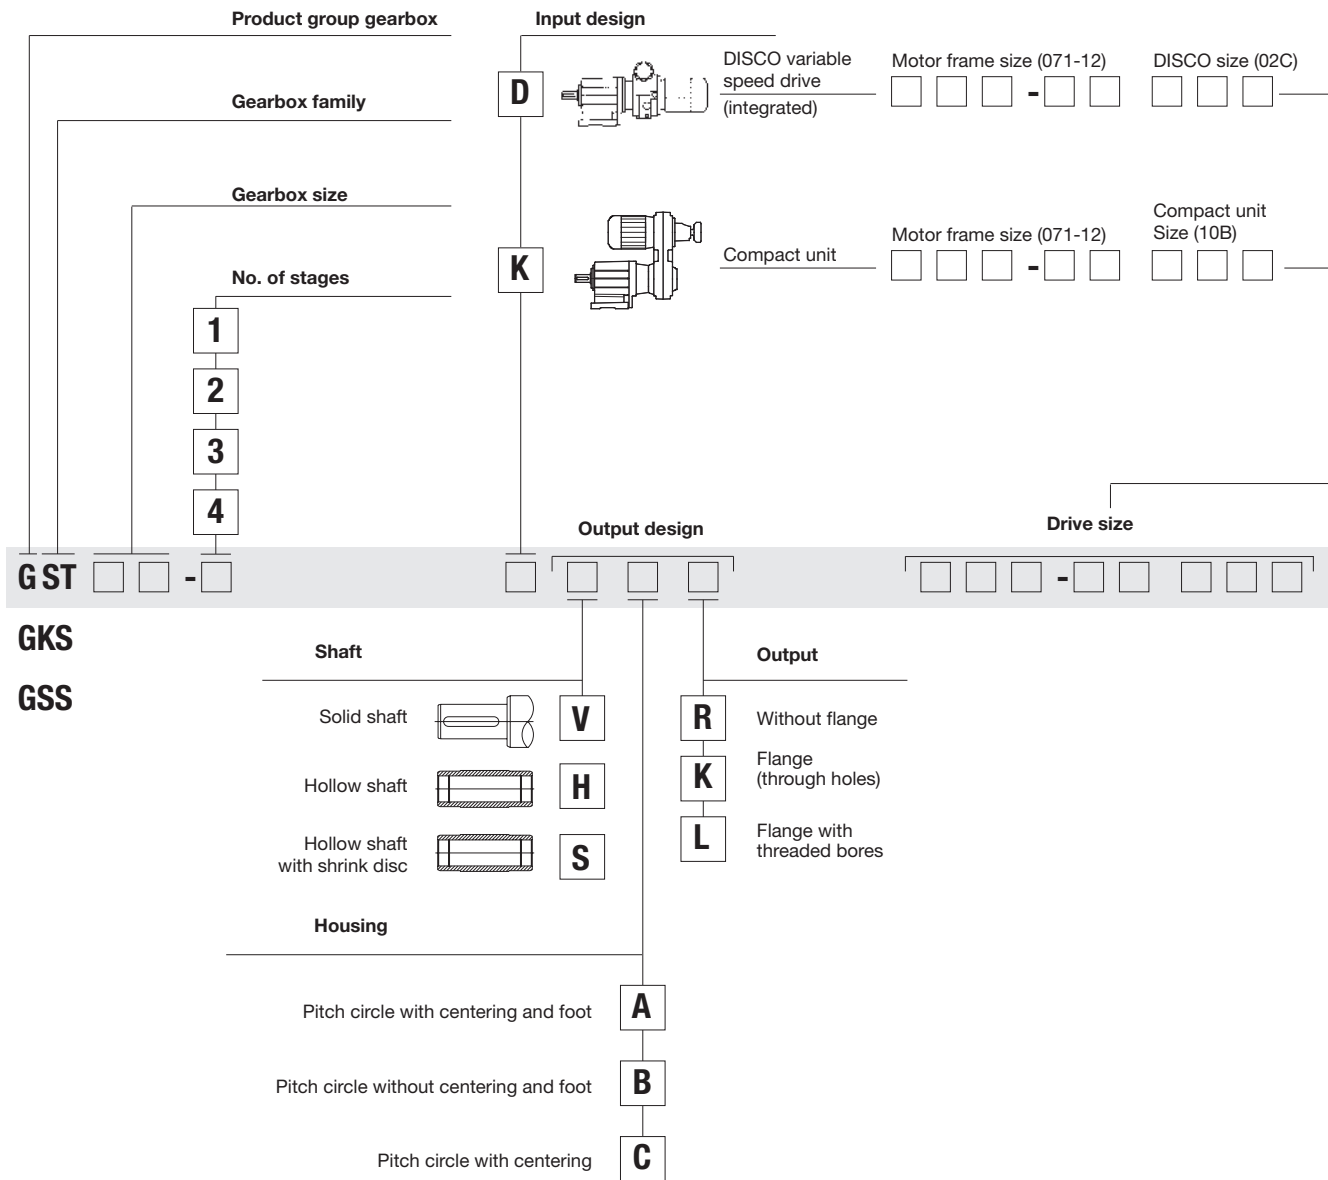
Product group gearbox

Gearbox family

Gearbox size

No. of stages

1
2
3
4

Input design

D

DISCO variable speed drive (integrated)

Motor frame size (071-12)

DISCO size (02C)

K

Compact unit

Motor frame size (071-12)

Compact unit Size (10B)

Output design

Drive size

G ST - 

GKS

GSS

Shaft

Solid shaft V

Hollow shaft H

Hollow shaft with shrink disc S

Output

R Without flange

K Flange (through holes)

L Flange with threaded bores

Housing

Pitch circle with centering and foot A

Pitch circle without centering and foot B

Pitch circle with centering C